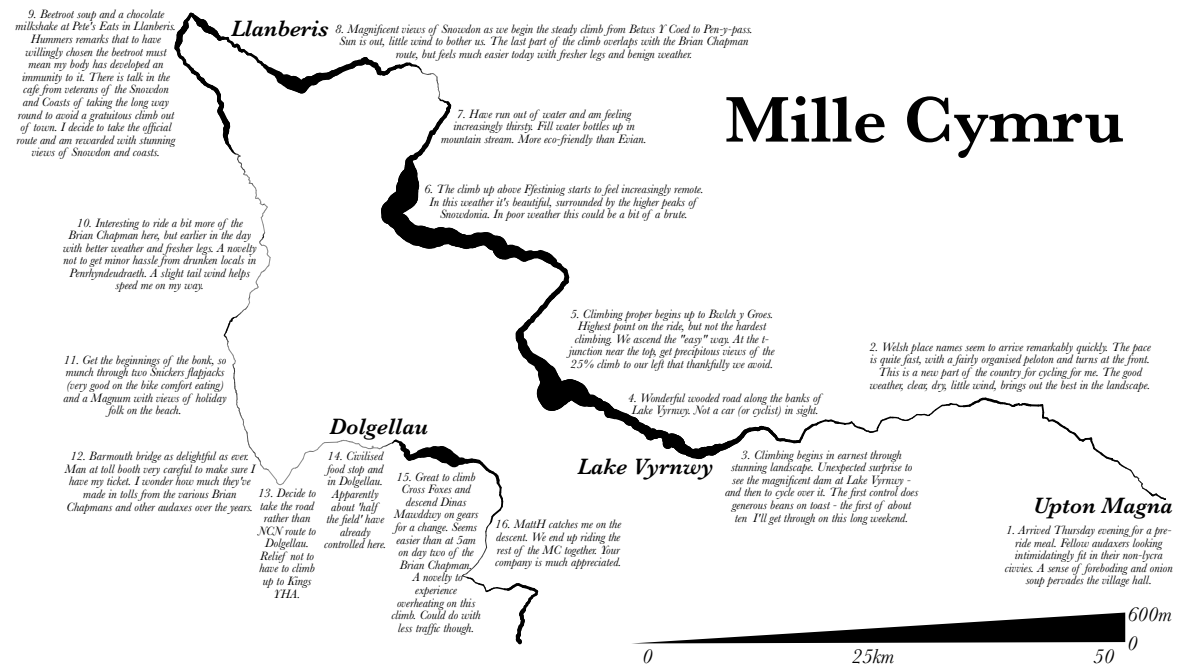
Mille Cymru

Llanberis

Dolgellau

Lake Vyrnwy

Upton Magna

1. Arrived Thursday evening for a pre-ride meal. Fellow audaxers looking intimidatingly fit in their non-lycra civvies. A sense of foreboding and onion soup pervades the village hall.

2. Welsh place names seem to arrive remarkably quickly. The pace is quite fast, with a fairly organised peloton and turns at the front. This is a new part of the country for cycling for me. The good weather, clear, dry, little wind, brings out the best in the landscape.

3. Climbing begins in earnest through stunning landscape. Unexpected surprise to see the magnificent dam at Lake Vyrnwy - and then to cycle over it. The first control does generous beans on toast - the first of about ten I'll get through on this long weekend.

4. Wonderful wooded road along the banks of Lake Vyrnwy. Not a car (or cyclist) in sight.

5. Climbing proper begins up to Bwlch y Groes. Highest point on the ride, but not the hardest climbing. We ascend the "easy" way. At the t-junction near the top, get precipitous views of the 25% climb to our left that thankfully we avoid.

6. The climb up above Ffestining starts to feel increasingly remote. In this weather it's beautiful, surrounded by the higher peaks of Snowdonia. In poor weather this could be a bit of a brute.

7. Have run out of water and am feeling increasingly thirsty. Fill water bottles up in mountain stream. More eco-friendly than Evian.

8. Magnificent views of Snowdon as we begin the steady climb from Betws Y Coed to Pen-y-pass. Sun is out, little wind to bother us. The last part of the climb overlaps with the Brian Chapman route, but feels much easier today with fresher legs and benign weather.

9. Beetroot soup and a chocolate milkshake at Pete's Eats in Llanberis. Hummers remarks that to have willingly chosen the beetroot must mean my body has developed an immunity to it. There is talk in the cafe from veterans of the Snowdon and Coasts of taking the long way round to avoid a gratuitous climb out of town. I decide to take the official route and am rewarded with stunning views of Snowdon and coasts.

10. Interesting to ride a bit more of the Brian Chapman here, but earlier in the day with better weather and fresher legs. A novelty not to get minor hassle from drunken locals in Penrhyndeudraeth. A slight tail wind helps speed me on my way.

11. Get the beginnings of the bonk, so munch through two Snickers flapjacks (very good on the bike comfort eating) and a Magnum with views of holiday folk on the beach.

12. Barmouth bridge as delightful as ever. Man at toll booth very careful to make sure I have my ticket. I wonder how much they've made in tolls from the various Brian Chapmans and other audaxes over the years.

13. Decide to take the road rather than NCN route to Dolgellau. Relief not to have to climb up to Kings YHA.

14. Civilised food stop and in Dolgellau. Apparently about 'half the field' have already controlled here.

15. Great to climb Cross Foxes and descend Dinas Mawddwy on gears for a change. Seems easier than at 5am on day two of the Brian Chapman. A novelty to experience overheating on this climb. Could do with less traffic though.

16. MattH catches me on the descent. We end up riding the rest of the MC together. Your company is much appreciated.

600m
0
0
25km
50